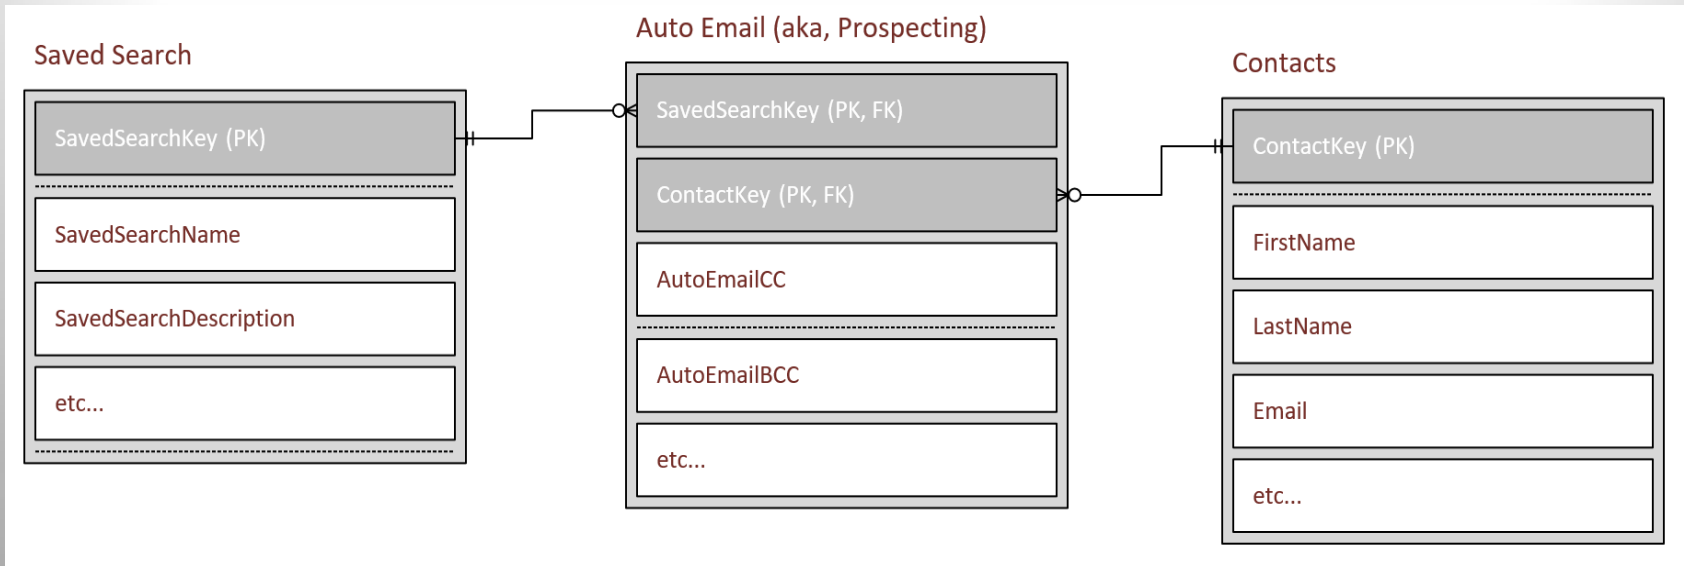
Saved Search

SavedSearchKey (PK)

SavedSearchName

SavedSearchDescription

etc...

Auto Email (aka, Prospecting)

SavedSearchKey (PK, FK)

ContactKey (PK, FK)

AutoEmailCC

AutoEmailBCC

etc...

Contacts

ContactKey (PK)

FirstName

LastName

Email

etc...